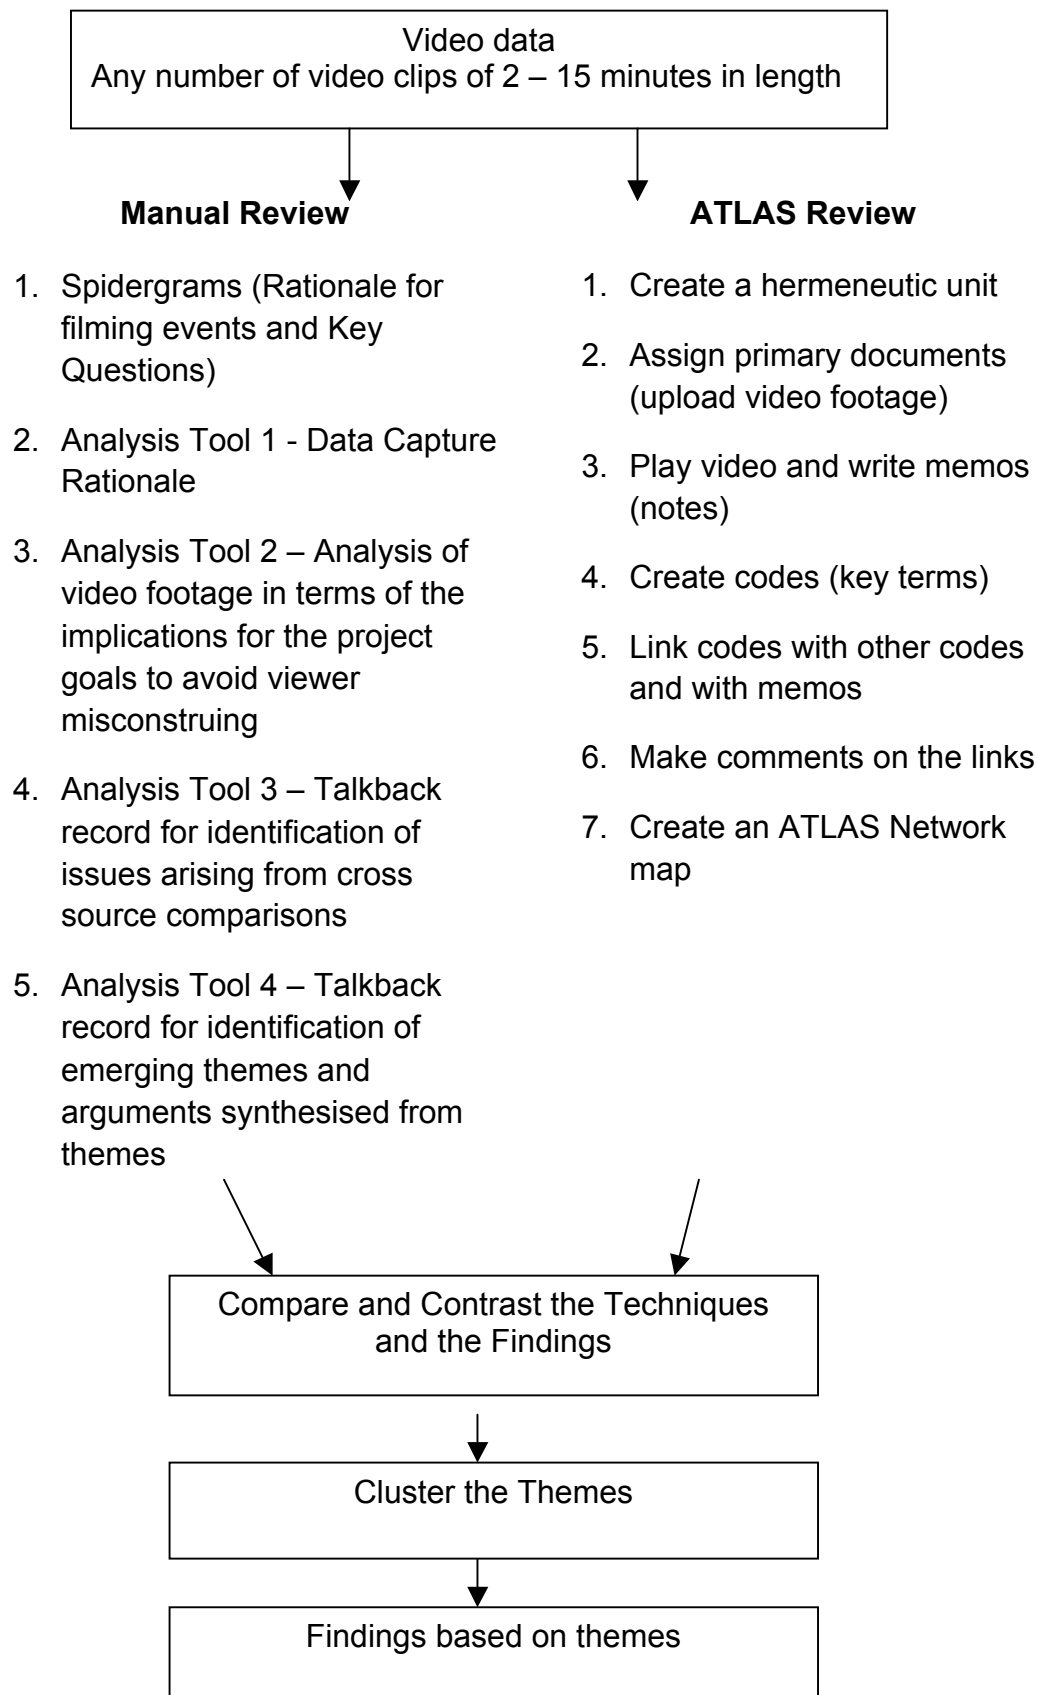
Video data
Any number of video clips of 2 – 15 minutes in length

**Manual Review**

1. Spidergrams (Rationale for filming events and Key Questions)

2. Analysis Tool 1 - Data Capture Rationale

3. Analysis Tool 2 – Analysis of video footage in terms of the implications for the project goals to avoid viewer misconstruing

4. Analysis Tool 3 – Talkback record for identification of issues arising from cross source comparisons

5. Analysis Tool 4 – Talkback record for identification of emerging themes and arguments synthesised from themes

**ATLAS Review**

1. Create a hermeneutic unit

2. Assign primary documents (upload video footage)

3. Play video and write memos (notes)

4. Create codes (key terms)

5. Link codes with other codes and with memos

6. Make comments on the links

7. Create an ATLAS Network map

Compare and Contrast the Techniques and the Findings

Cluster the Themes

Findings based on themes